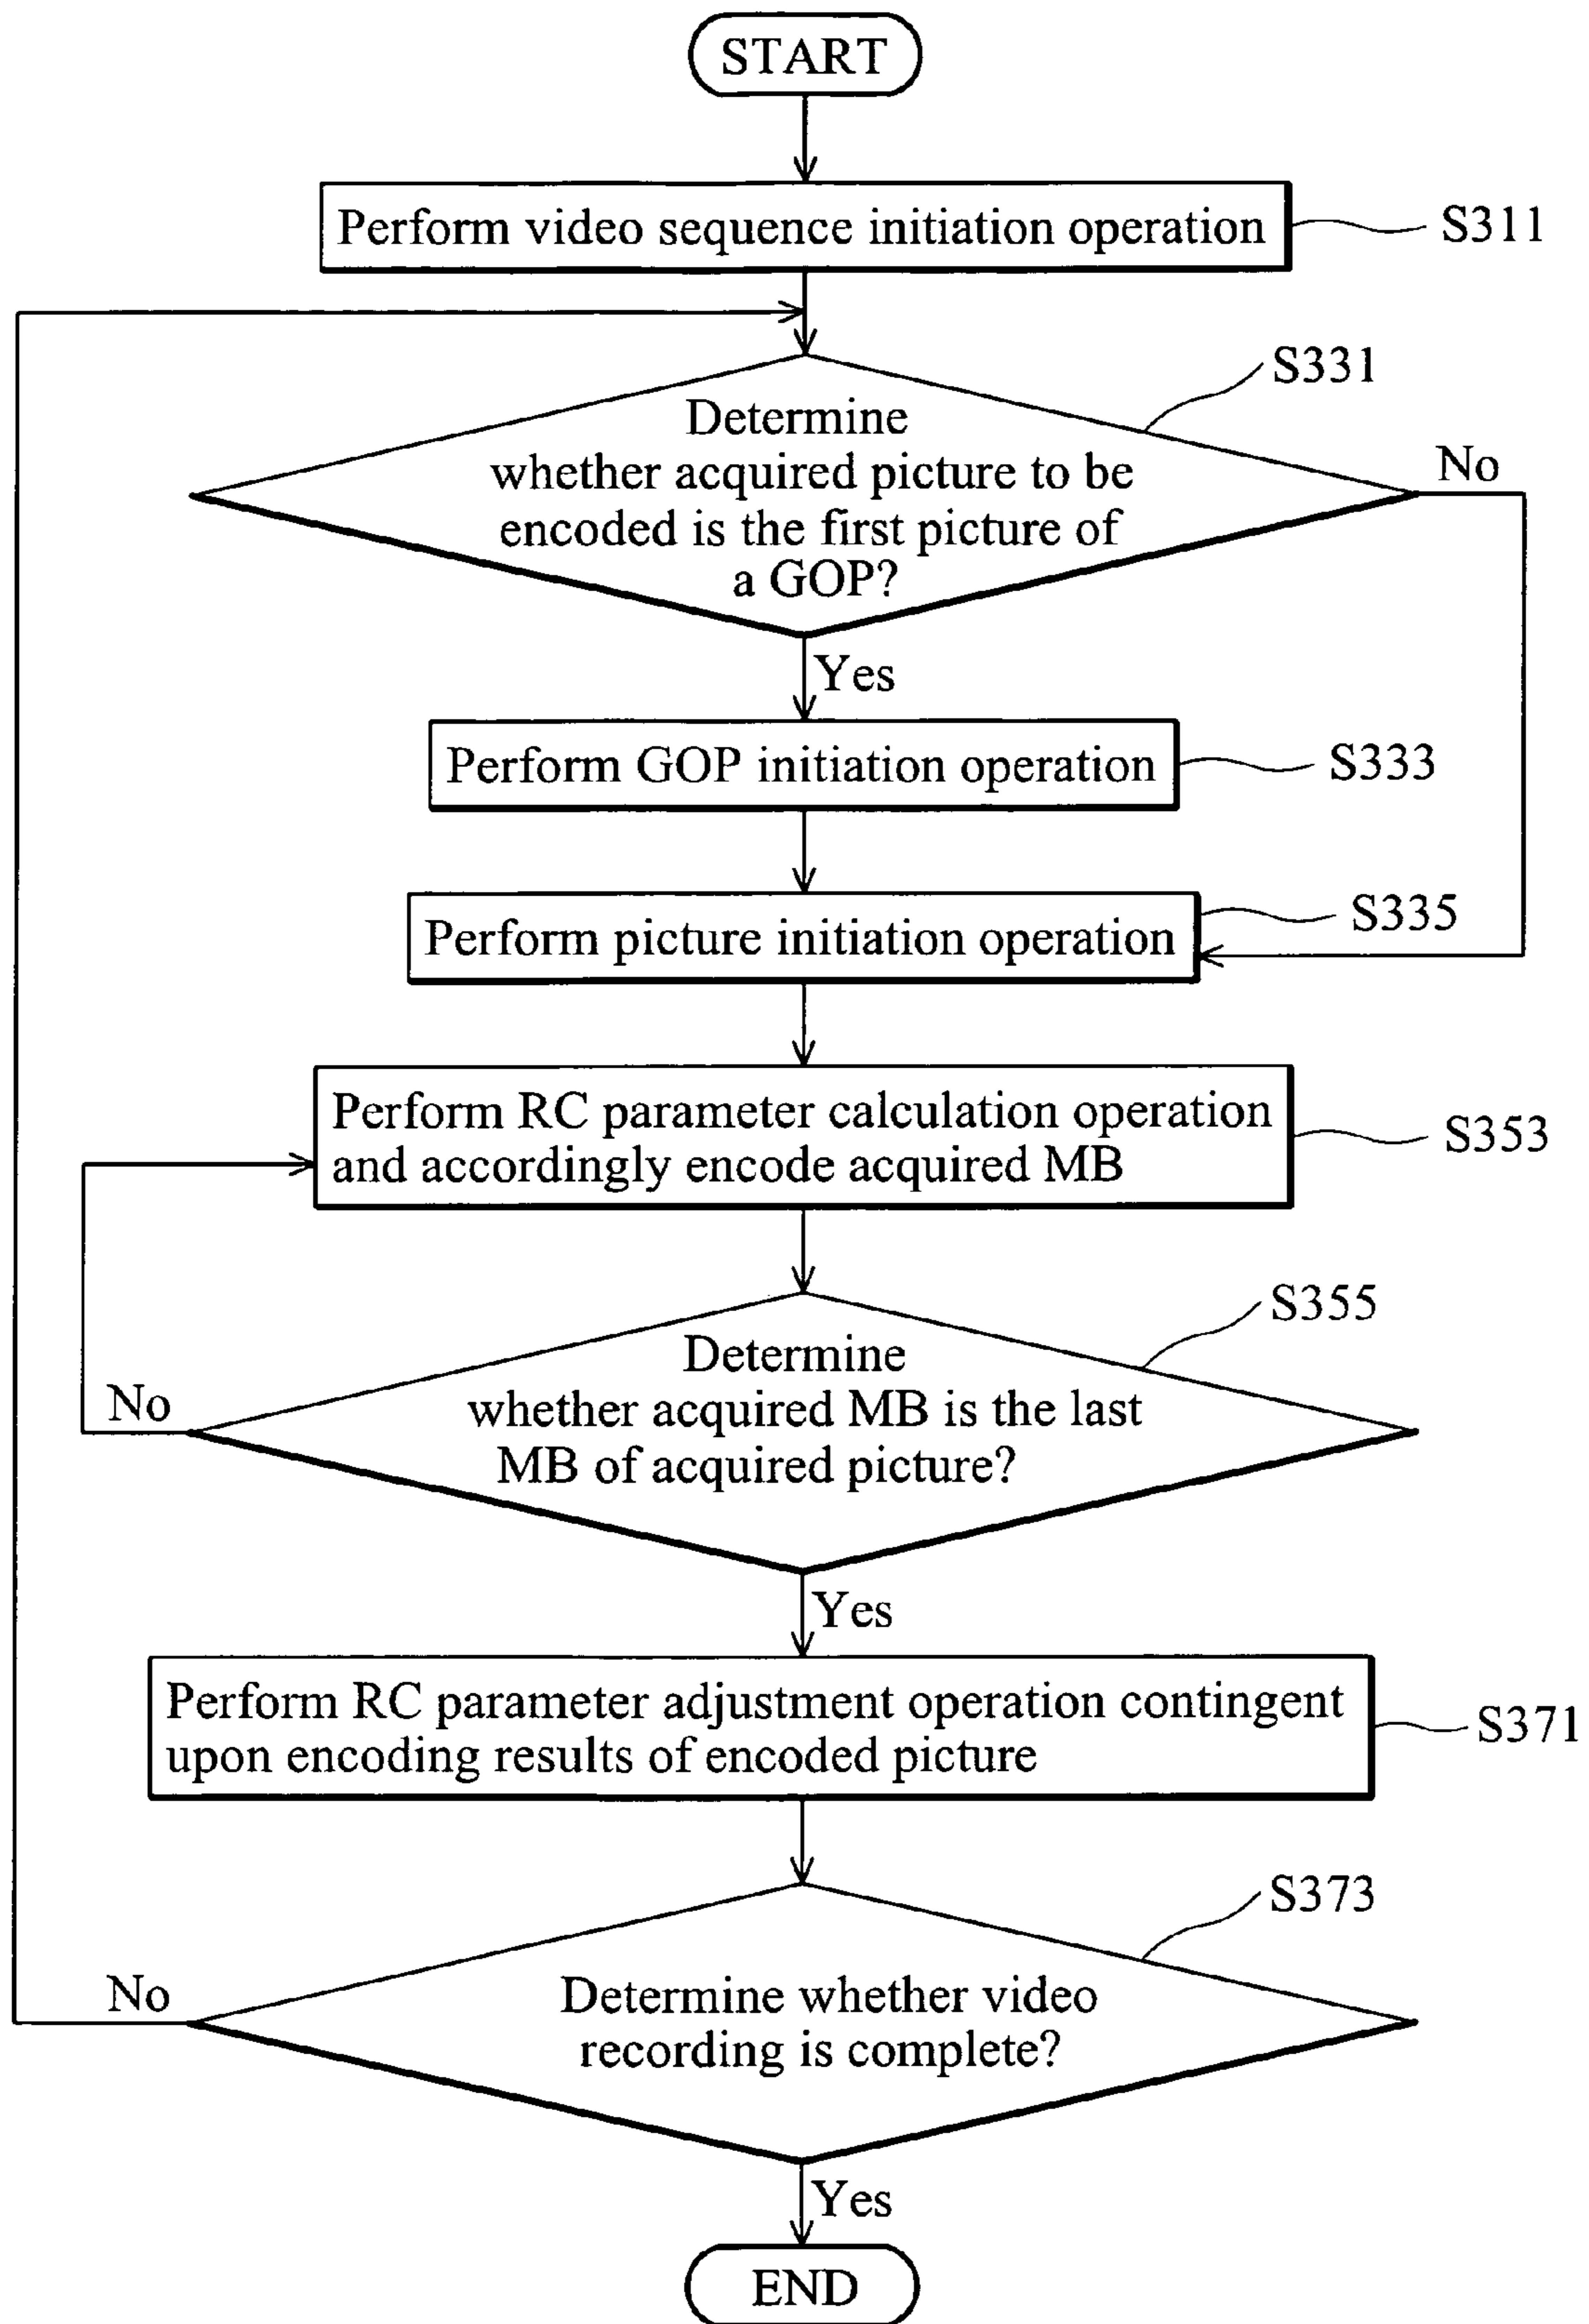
START

Perform video sequence initiation operation

S311

S331

Determine whether acquired picture to be encoded is the first picture of a GOP?

No

Yes

Perform GOP initiation operation

S333

S335

Perform picture initiation operation

Perform RC parameter calculation operation and accordingly encode acquired MB

S353

S355

Determine whether acquired MB is the last MB of acquired picture?

No

Yes

Perform RC parameter adjustment operation contingent upon encoding results of encoded picture

S371

S373

No

Determine whether video recording is complete?

Yes

END